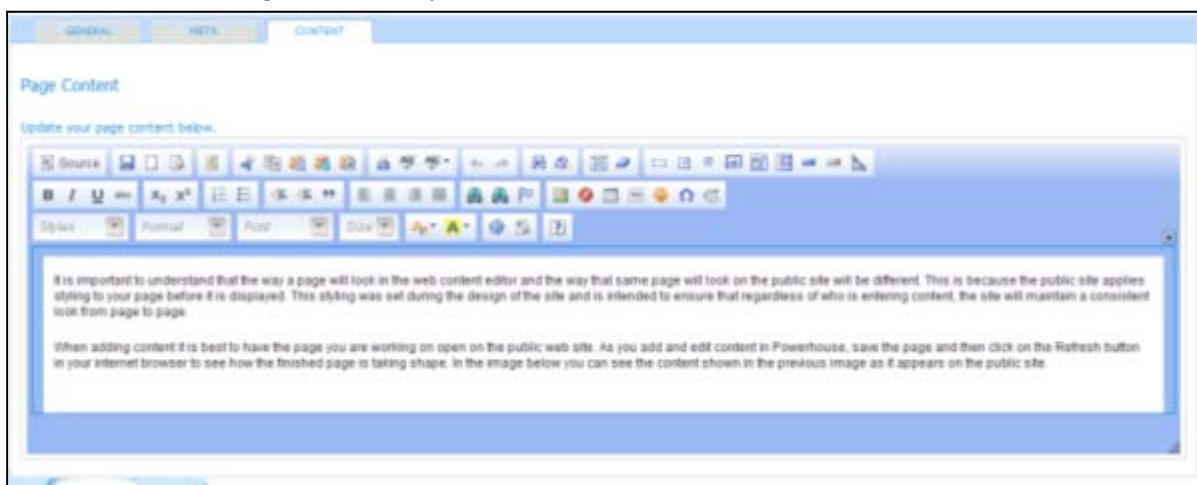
GENERAL META CONTENT

Page Content

Update your page content below.

Source

Styles Format Font Size

It is important to understand that the way a page will look in the web content editor and the way that same page will look on the public site will be different. This is because the public site applies styling to your page before it is displayed. This styling was set during the design of the site and is intended to ensure that regardless of who is entering content, the site will maintain a consistent look from page to page.

When adding content it is best to have the page you are working on open on the public web site. As you add and edit content in Powerhouse, save the page and then click on the Refresh button in your internet browser to see how the finished page is taking shape. In the image below you can see the content shown in the previous image as it appears on the public site.